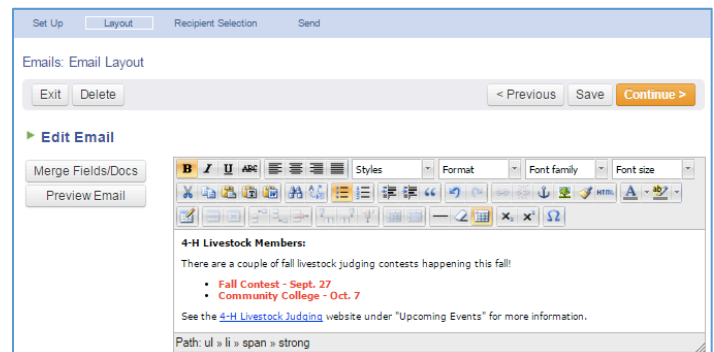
Set Up Layout Recipient Selection Send

Emails: Email Layout

Exit Delete

< Previous Save Continue >

Edit Email

Merge Fields/Docs

Preview Email

B I U ABC Styles Format Font family Font size

HTML

**4-H Livestock Members:**

There are a couple of fall livestock judging contests happening this fall!

- **Fall Contest - Sept. 27**
- **Community College - Oct. 7**

See the 4-H Livestock Judging website under "Upcoming Events" for more information.

Path: ul » li » span » strong